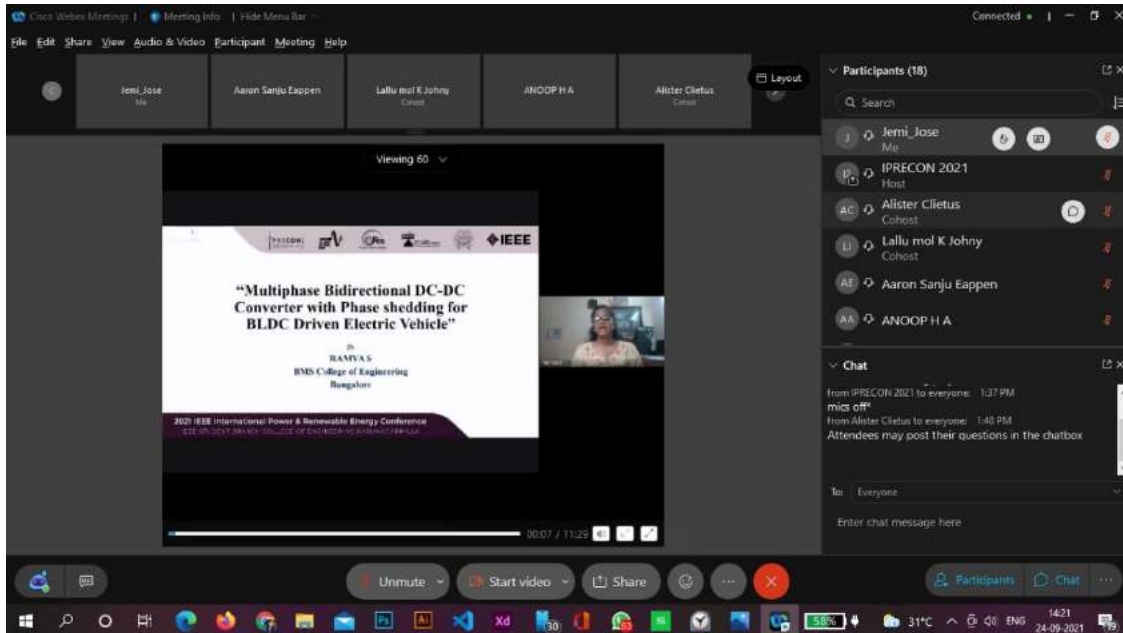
Cisco Webex Meetings | Meeting Info | Hide Menu Bar

Connected •

File Edit Share View Audio & Video Participant Meeting Help

Jemi_Jose
Me

Aaron Sanju Eappen

Lallu mol K Johny
Cohost

ANOOP H A

Alister Clietus
Cohost

Layout

Viewing 60

IPRECON IEEE

"Multiphase Bidirectional DC-DC Converter with Phase shedding for BLDC Driven Electric Vehicle"

By
RAMYA S
BMS College of Engineering
Bangalore

2021 IEEE International Power & Renewable Energy Conference
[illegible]

00:07 / 11:29

Participants (18)

Search

Jemi_Jose
Me

IPRECON 2021
Host

Alister Clietus
Cohost

Lallu mol K Johny
Cohost

Aaron Sanju Eappen

ANOOP H A

Chat

from IPRECON 2021 to everyone: 1:37 PM
mics off*
from Alister Clietus to everyone: 1:48 PM
Attendees may post their questions in the chatbox

To: Everyone

Enter chat message here

Unmute

Start video

Share

Participants

Chat

Xd

58%

31°C ENG 14:21 24-09-2021